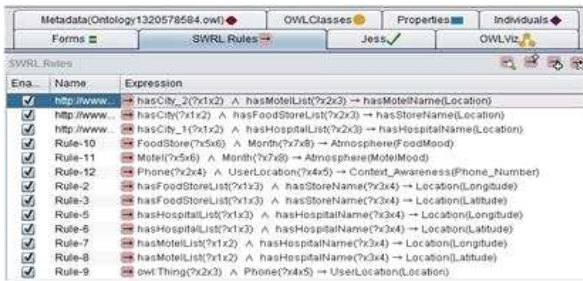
Metadata(Ontology1320578584.owl) OWLClasses Properties Individuals
Forms SWRL Rules Jess OWLViz

SWRL Rules

| Ena... | Name | Expression |
|---|---|---|
| ☑ | http://www.... | hasCity_2(?x1x2) ∧ hasMotelList(?x2x3) → hasMotelName(Location) |
| ☑ | http://www.... | hasCity(?x1x2) ∧ hasFoodStoreList(?x2x3) → hasStoreName(Location) |
| ☑ | http://www.... | hasCity_1(?x1x2) ∧ hasHospitalList(?x2x3) → hasHospitalName(Location) |
| ☑ | Rule-10 | FoodStore(?x5x6) ∧ Month(?x7x8) → Atmosphere(FoodMood) |
| ☑ | Rule-11 | Motel(?x5x6) ∧ Month(?x7x8) → Atmosphere(MotelMood) |
| ☑ | Rule-12 | Phone(?x2x4) ∧ UserLocation(?x4x7) → Context_Awareness(Phone_Number) |
| ☑ | Rule-2 | hasFoodStoreList(?x1x3) ∧ hasStoreName(?x3x4) → Location(Longitude) |
| ☑ | Rule-3 | hasFoodStoreList(?x1x3) ∧ hasStoreName(?x3x4) → Location(Latitude) |
| ☑ | Rule-5 | hasHospitalList(?x1x3) ∧ hasHospitalName(?x3x4) → Location(Longitude) |
| ☑ | Rule-6 | hasHospitalList(?x1x3) ∧ hasHospitalName(?x3x4) → Location(Latitude) |
| ☑ | Rule-7 | hasMotelList(?x1x2) ∧ hasHospitalName(?x3x4) → Location(Longitude) |
| ☑ | Rule-8 | hasMotelList(?x1x2) ∧ hasHospitalName(?x3x4) → Location(Latitude) |
| ☑ | Rule-9 | owl:Thing(?x2x3) ∧ Phone(?x4x5) → UserLocation(Location) |